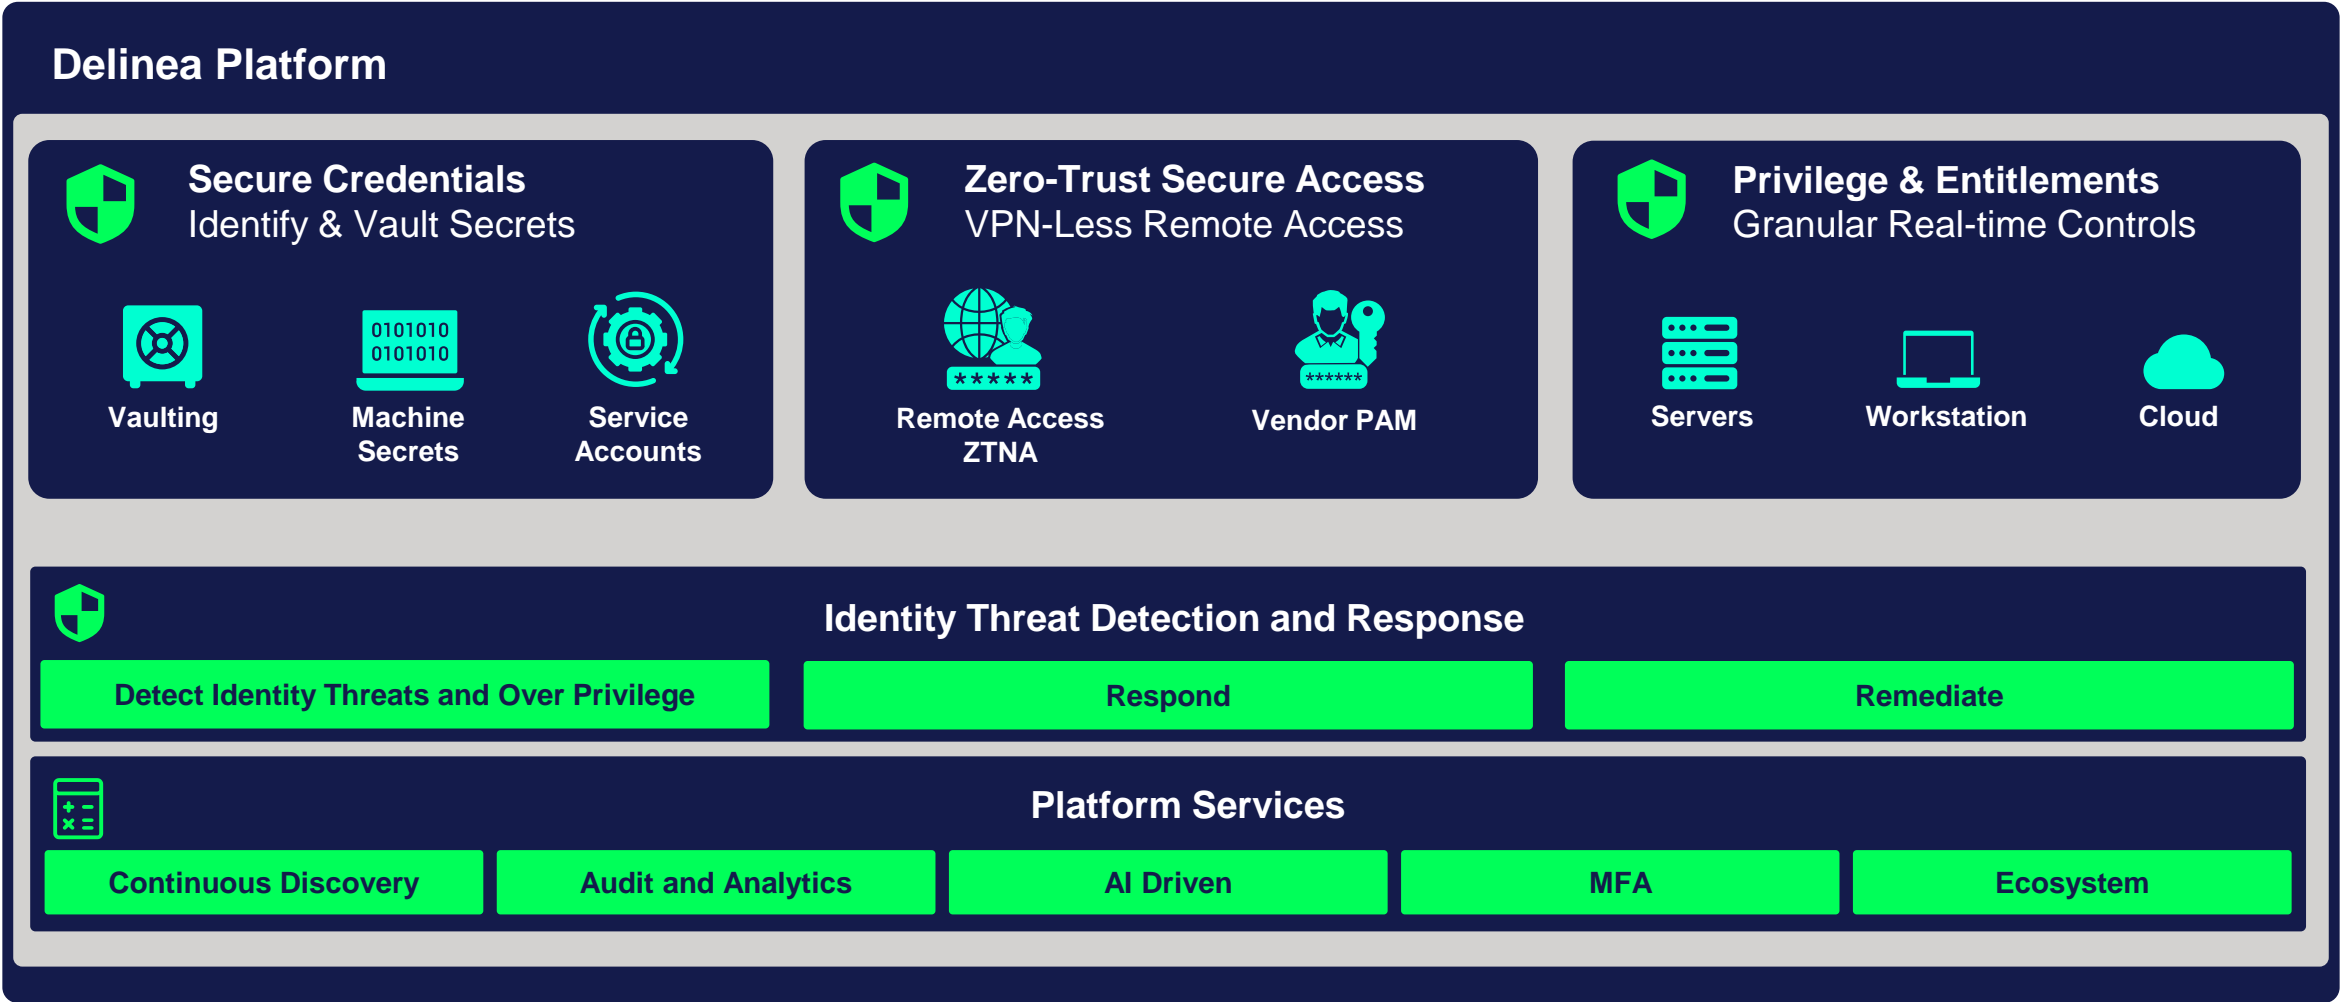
Delinea Platform

Secure Credentials
Identify & Vault Secrets

Vaulting

0101010
0101010

Machine Secrets

Service Accounts

Zero-Trust Secure Access
VPN-Less Remote Access

*****

Remote Access ZTNA

******

Vendor PAM

Privilege & Entitlements
Granular Real-time Controls

Servers

Workstation

Cloud

Identity Threat Detection and Response

Detect Identity Threats and Over Privilege

Respond

Remediate

Platform Services

Continuous Discovery

Audit and Analytics

AI Driven

MFA

Ecosystem